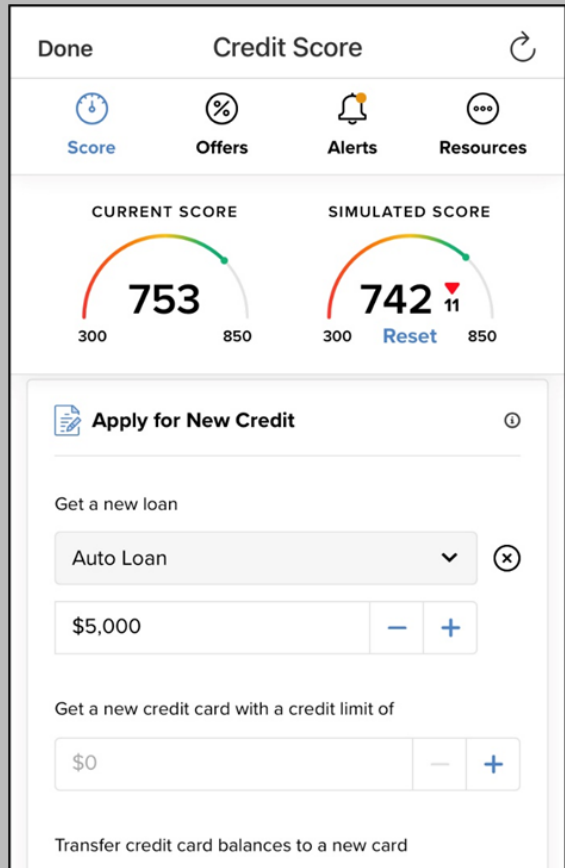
Done
Credit Score

Score
Offers
Alerts
Resources

CURRENT SCORE
753
300
850

SIMULATED SCORE
742
11
300
Reset
850

Apply for New Credit

Get a new loan

Auto Loan

$5,000
−
+

Get a new credit card with a credit limit of

$0
−
+

Transfer credit card balances to a new card